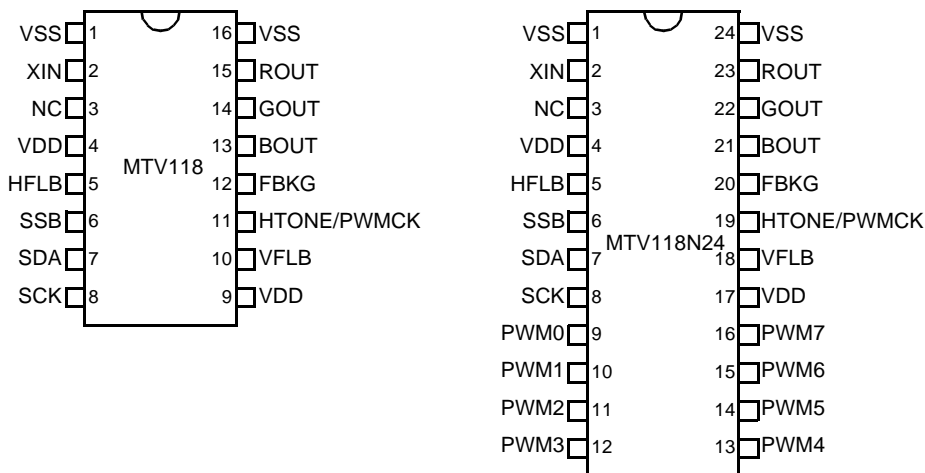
VSS 1
XIN 2
NC 3
VDD 4
HFLB 5
SSB 6
SDA 7
SCK 8
MTV118
16 VSS
15 ROUT
14 GOUT
13 BOUT
12 FBKG
11 HTONE/PWMCK
10 VFLB
9 VDD

VSS 1
XIN 2
NC 3
VDD 4
HFLB 5
SSB 6
SDA 7
SCK 8
PWM0 9
PWM1 10
PWM2 11
PWM3 12
MTV118N24
24 VSS
23 ROUT
22 GOUT
21 BOUT
20 FBKG
19 HTONE/PWMCK
18 VFLB
17 VDD
16 PWM7
15 PWM6
14 PWM5
13 PWM4